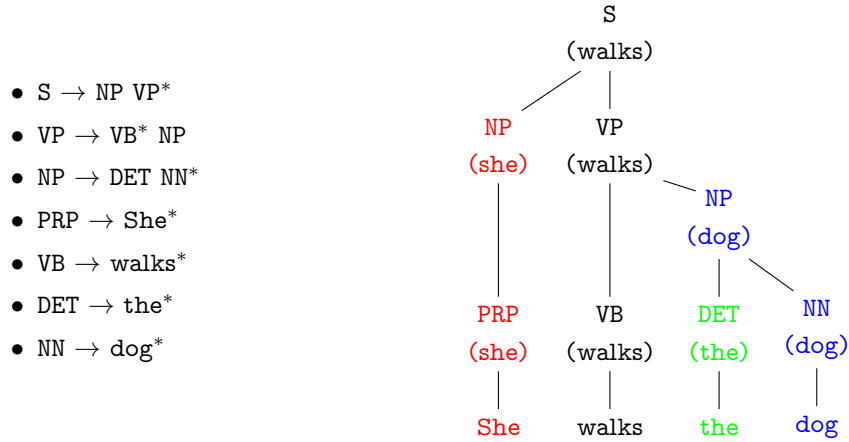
- S $\rightarrow$ NP VP$^*$
- VP $\rightarrow$ VB$^*$ NP
- NP $\rightarrow$ DET NN$^*$
- PRP $\rightarrow$ She$^*$
- VB $\rightarrow$ walks$^*$
- DET $\rightarrow$ the$^*$
- NN $\rightarrow$ dog$^*$

S
(walks)

NP
(she)

VP
(walks)

NP
(dog)

PRP
(she)

VB
(walks)

DET
(the)

NN
(dog)

She

walks

the

dog